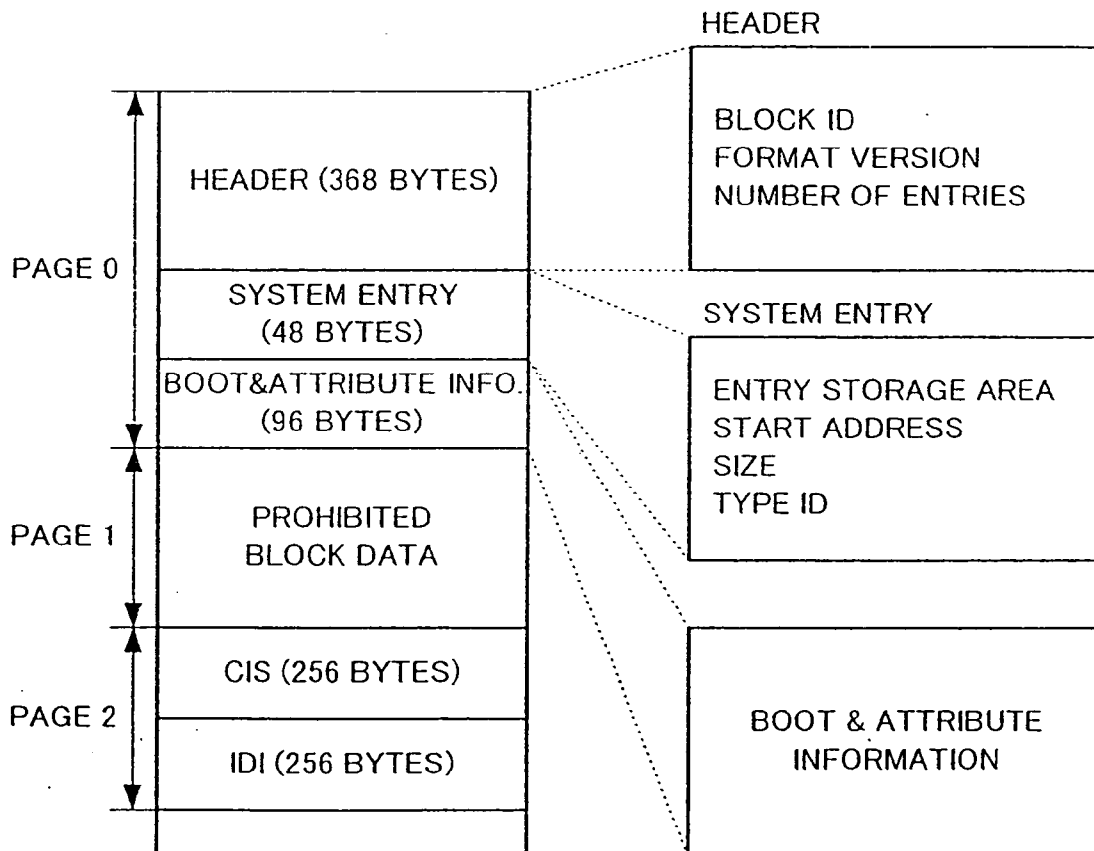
PAGE 0
HEADER (368 BYTES)
SYSTEM ENTRY (48 BYTES)
BOOT&ATTRIBUTE INFO. (96 BYTES)

PAGE 1
PROHIBITED BLOCK DATA

PAGE 2
CIS (256 BYTES)
IDI (256 BYTES)

HEADER
BLOCK ID
FORMAT VERSION
NUMBER OF ENTRIES

SYSTEM ENTRY
ENTRY STORAGE AREA
START ADDRESS
SIZE
TYPE ID

BOOT & ATTRIBUTE INFORMATION